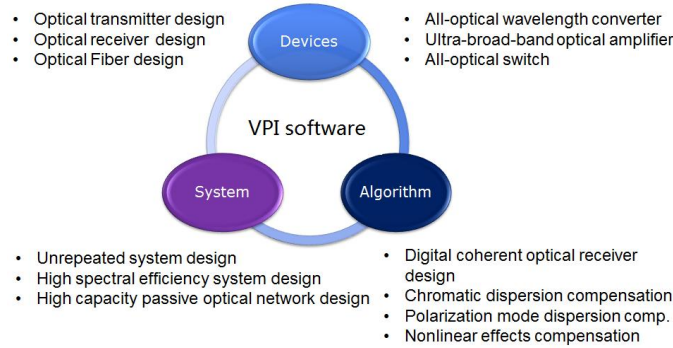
• Optical transmitter design
• Optical receiver design
• Optical Fiber design

Devices

• All-optical wavelength converter
• Ultra-broad-band optical amplifier
• All-optical switch

VPI software

System

Algorithm

• Unrepeated system design
• High spectral efficiency system design
• High capacity passive optical network design

• Digital coherent optical receiver design
• Chromatic dispersion compensation
• Polarization mode dispersion comp.
• Nonlinear effects compensation